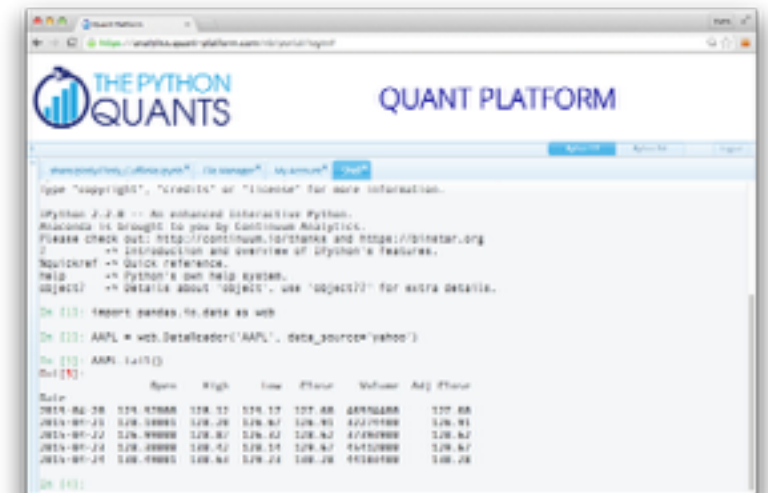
Quant Platform

https://analytics.quant-platform.com/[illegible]

THE PYTHON QUANTS

QUANT PLATFORM

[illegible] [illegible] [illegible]

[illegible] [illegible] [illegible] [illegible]

Type "copyright", "credits" or "license" for more information.

IPython 2.2.0 -- An enhanced Interactive Python.
Anaconda is brought to you by Continuum Analytics.
Please check out: http://continuum.io/thanks and https://binstar.org
? -> Introduction and overview of IPython's features.
%quickref -> Quick reference.
help -> Python's own help system.
object? -> Details about 'object', use 'object??' for extra details.

In [1]: import pandas.io.data as web

In [2]: AAPL = web.DataReader('AAPL', data_source='yahoo')

In [3]: AAPL.tail()
Out[3]:

| | Open | High | Low | Close | Volume | Adj Close |
|---|---|---|---|---|---|---|
| Date | | | | | | |
| 2015-04-20 | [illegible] | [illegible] | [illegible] | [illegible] | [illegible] | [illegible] |
| 2015-04-21 | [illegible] | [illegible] | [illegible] | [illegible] | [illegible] | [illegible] |
| 2015-04-22 | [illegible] | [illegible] | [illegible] | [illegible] | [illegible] | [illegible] |
| 2015-04-23 | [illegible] | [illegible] | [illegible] | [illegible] | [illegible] | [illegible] |
| 2015-04-24 | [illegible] | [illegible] | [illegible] | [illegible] | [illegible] | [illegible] |

In [4]: